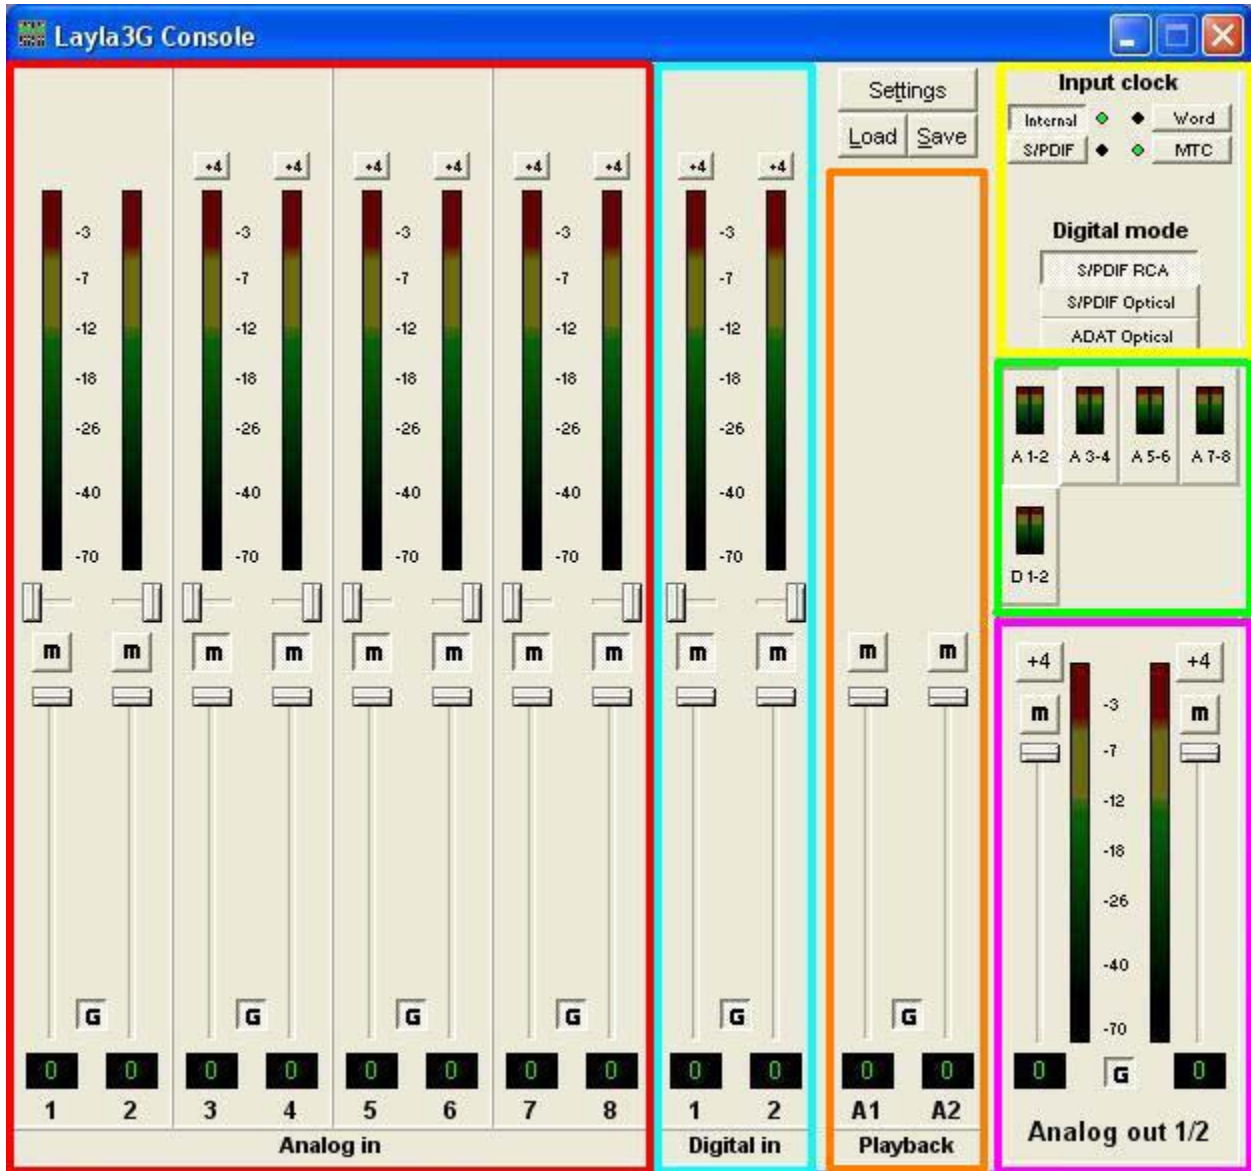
Layla3G Console

+4 +4 +4 +4 +4 +4 +4 +4

-3
-7
-12
-18
-26
-40
-70

-3
-7
-12
-18
-26
-40
-70

-3
-7
-12
-18
-26
-40
-70

-3
-7
-12
-18
-26
-40
-70

-3
-7
-12
-18
-26
-40
-70

m m m m m m m m m m m m

G G G G G G

0 0 0 0 0 0 0 0 0 0 0 0

1 2 3 4 5 6 7 8 1 2 A1 A2

Analog in

Digital in

Settings

Load Save

Playback

Input clock

Internal Word

S/PDIF MTC

Digital mode

S/PDIF RCA

S/PDIF Optical

ADAT Optical

A 1-2 A 3-4 A 5-6 A 7-8

D 1-2

+4 +4

m m

-3
-7
-12
-18
-26
-40
-70

0 G 0

Analog out 1/2